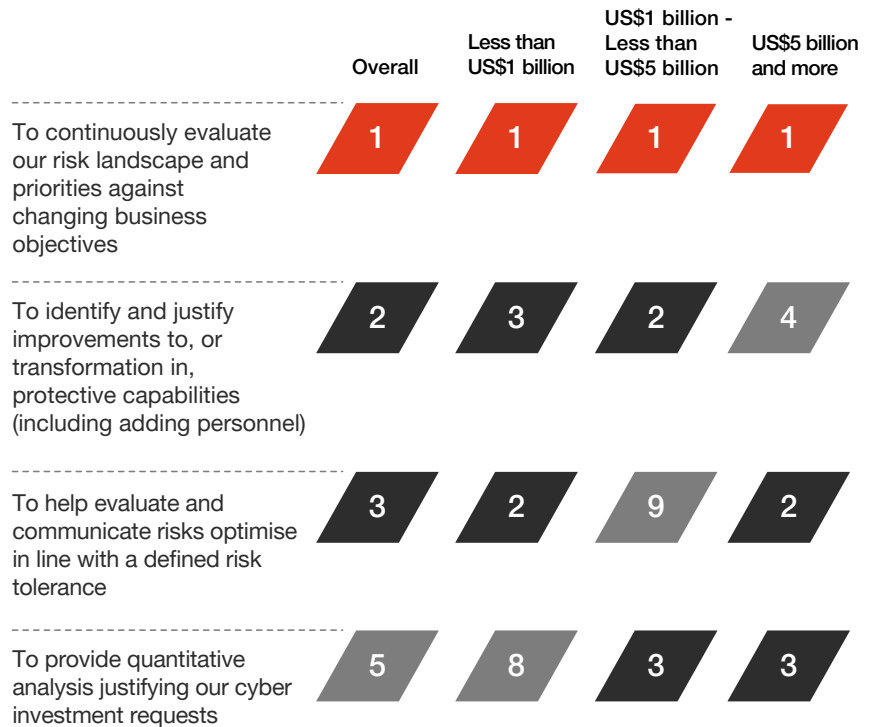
|  | Overall | Less than US$1 billion | US$1 billion - Less than US$5 billion | US$5 billion and more |
|---|---|---|---|---|
| To continuously evaluate our risk landscape and priorities against changing business objectives | 1 | 1 | 1 | 1 |
| To identify and justify improvements to, or transformation in, protective capabilities (including adding personnel) | 2 | 3 | 2 | 4 |
| To help evaluate and communicate risks optimise in line with a defined risk tolerance | 3 | 2 | 9 | 2 |
| To provide quantitative analysis justifying our cyber investment requests | 5 | 8 | 3 | 3 |